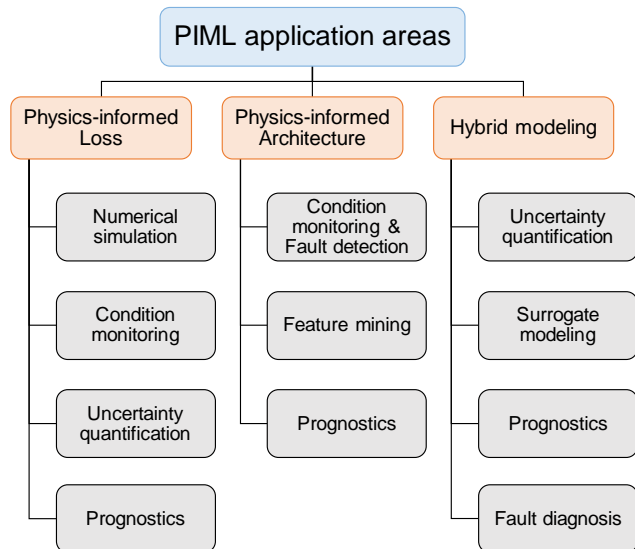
PIML application areas

Physics-informed Loss

Numerical simulation

Condition monitoring

Uncertainty quantification

Prognostics

Physics-informed Architecture

Condition monitoring & Fault detection

Feature mining

Prognostics

Hybrid modeling

Uncertainty quantification

Surrogate modeling

Prognostics

Fault diagnosis